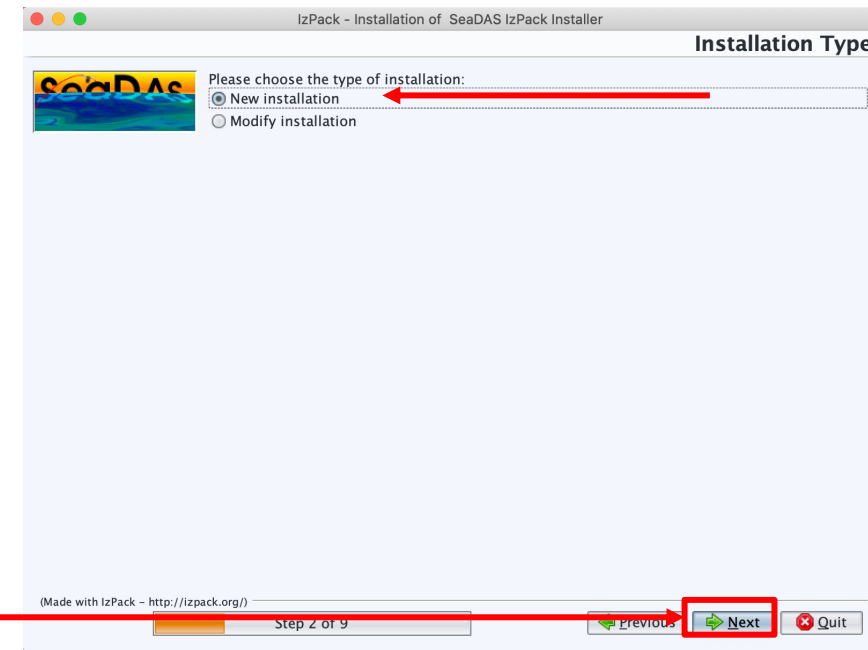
IzPack - Installation of SeaDAS IzPack Installer

Installation Type

SeaDAS

Please choose the type of installation:
New installation
Modify installation

(Made with IzPack - http://izpack.org/)

Step 2 of 9

Previous

Next

Quit